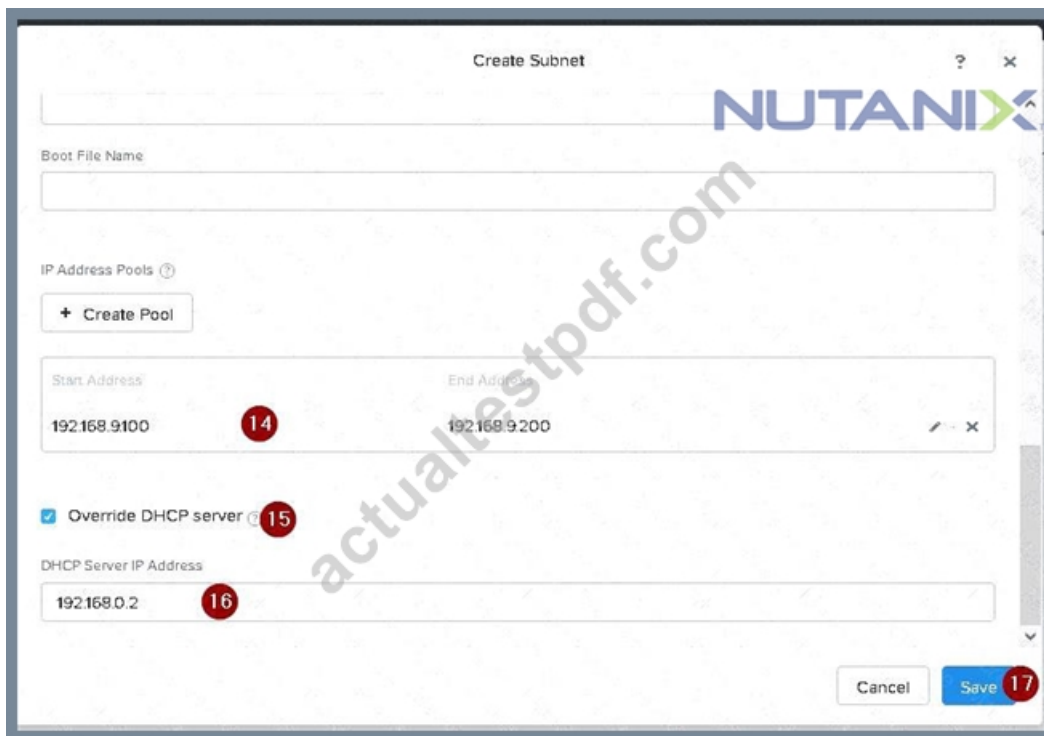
Create Subnet

? ×

NUTANIX

Boot File Name

IP Address Pools ?

+ Create Pool

Start Address

End Address

192.168.9.100

14

192.168.9.200

Override DHCP server ?

15

DHCP Server IP Address

192.168.0.2

16

Cancel

Save

17

actualtestpdf.com